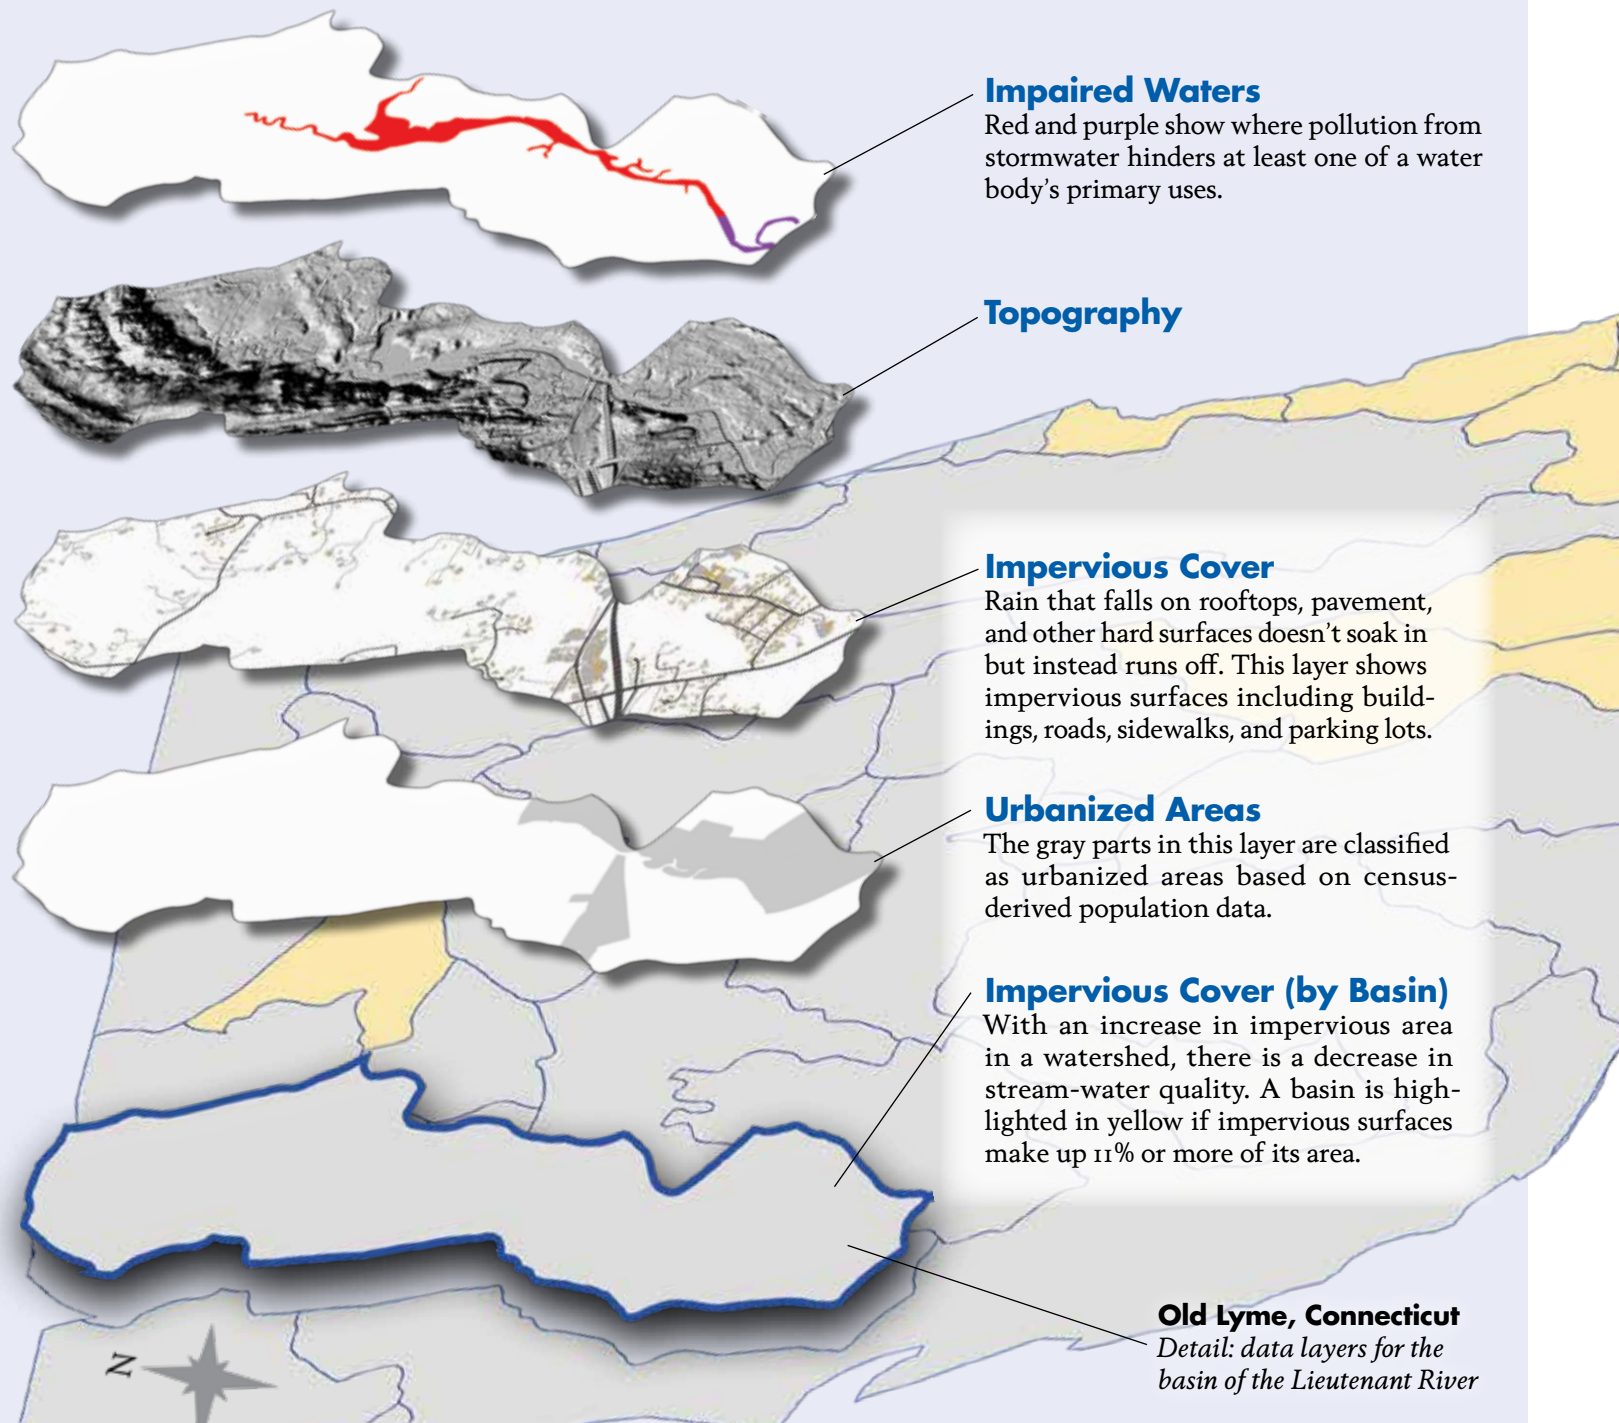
Impaired Waters
Red and purple show where pollution from stormwater hinders at least one of a water body's primary uses.

Topography

Impervious Cover
Rain that falls on rooftops, pavement, and other hard surfaces doesn't soak in but instead runs off. This layer shows impervious surfaces including buildings, roads, sidewalks, and parking lots.

Urbanized Areas
The gray parts in this layer are classified as urbanized areas based on census-derived population data.

Impervious Cover (by Basin)
With an increase in impervious area in a watershed, there is a decrease in stream-water quality. A basin is highlighted in yellow if impervious surfaces make up 11% or more of its area.

N

Old Lyme, Connecticut
Detail: data layers for the basin of the Lieutenant River